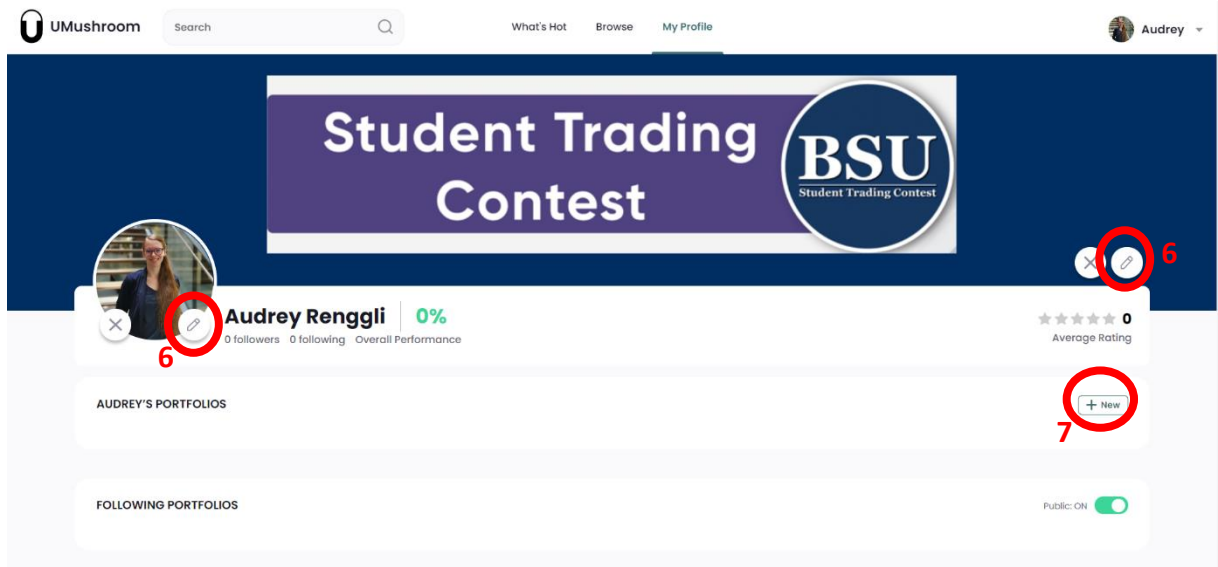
UMushroom

Search

What's Hot Browse My Profile

Audrey

Student Trading Contest

BSU
Student Trading Contest

6

Audrey Renggli 0%
0 followers 0 following Overall Performance

6

0
Average Rating

AUDREY'S PORTFOLIOS

+ New

7

FOLLOWING PORTFOLIOS

Public: ON